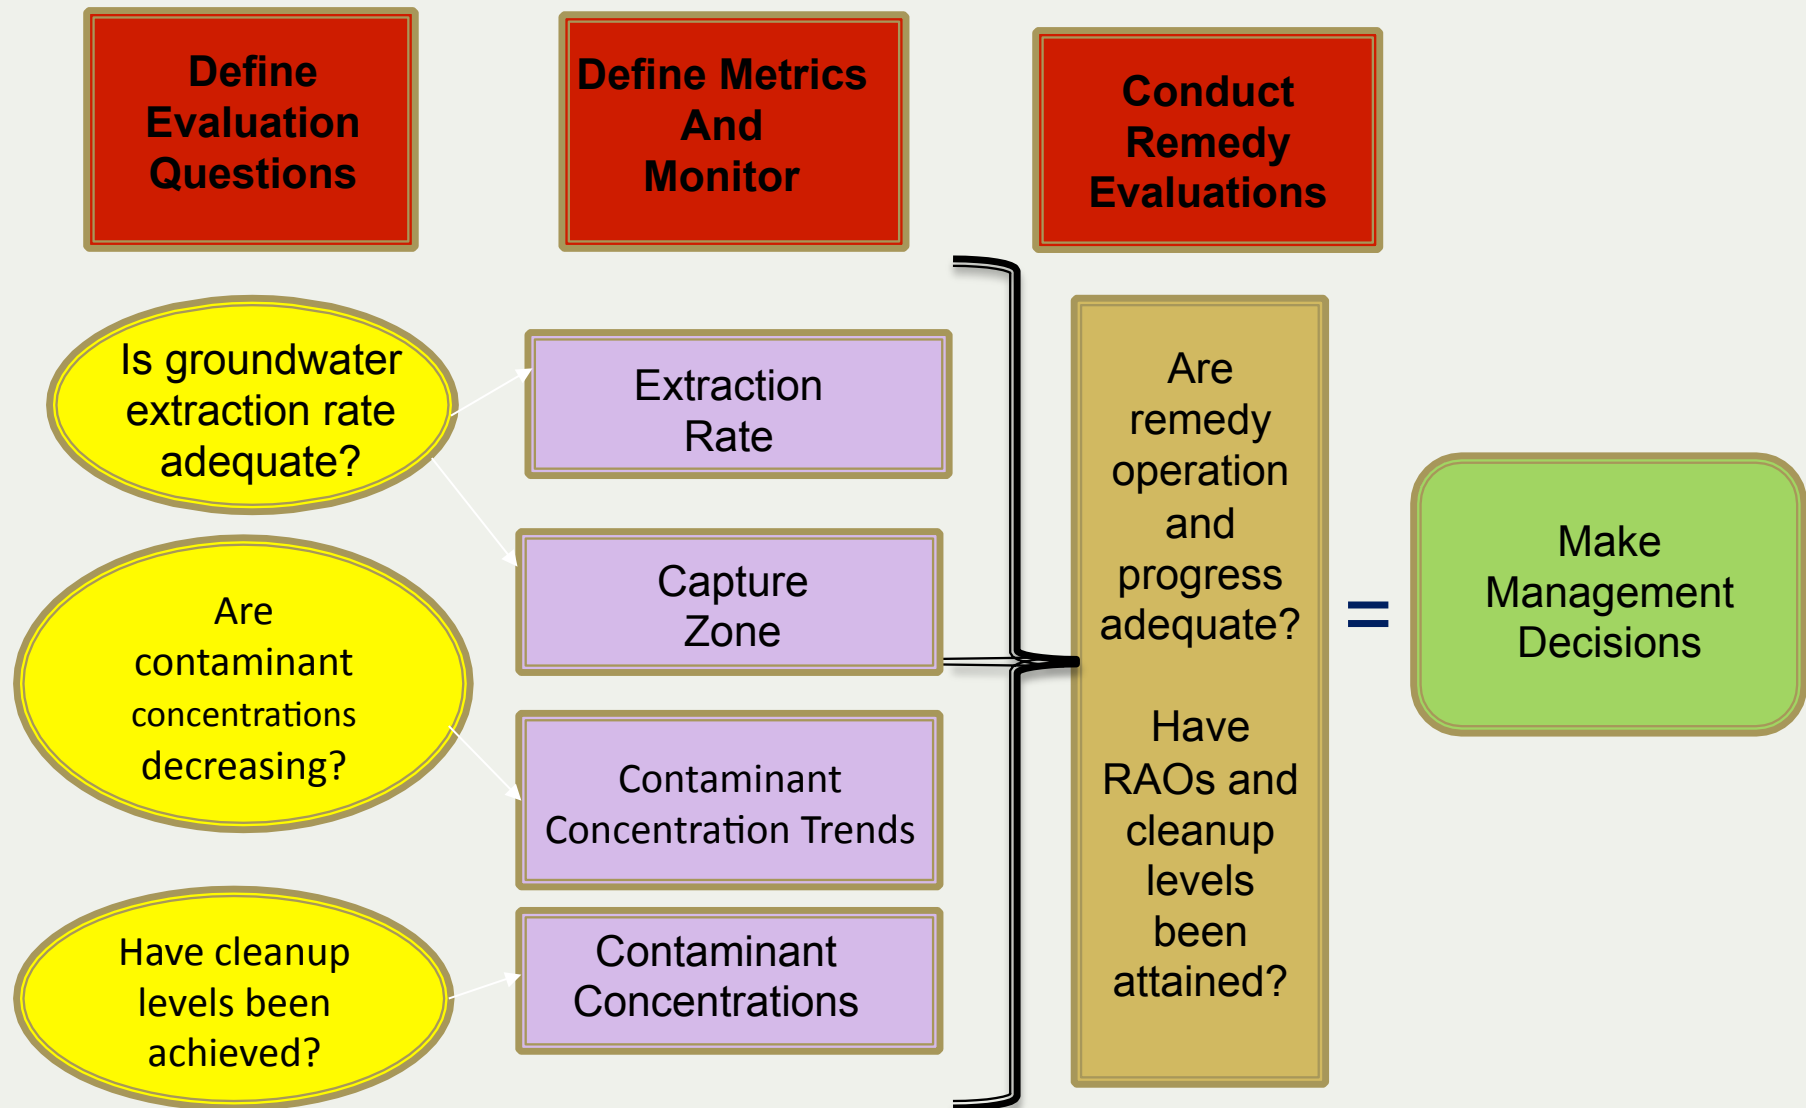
Define Evaluation Questions

Define Metrics And Monitor

Conduct Remedy Evaluations

Is groundwater extraction rate adequate?

Are contaminant concentrations decreasing?

Have cleanup levels been achieved?

Extraction Rate

Capture Zone

Contaminant Concentration Trends

Contaminant Concentrations

Are remedy operation and progress adequate?

Have RAOs and cleanup levels been attained?

=

Make Management Decisions